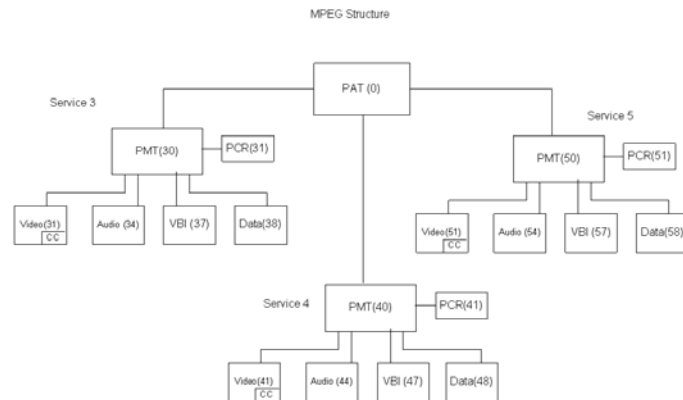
MPEG Structure

PAT (0)

Service 3

PMT(30)

PCR(31)

Video(31)
CC

Audio (34)

VBI (37)

Data(38)

Service 5

PMT(50)

PCR(51)

Video(51)
CC

Audio (54)

VBI (57)

Data(58)

Service 4

PMT(40)

PCR(41)

Video(41)
CC

Audio (44)

VBI (47)

Data(48)